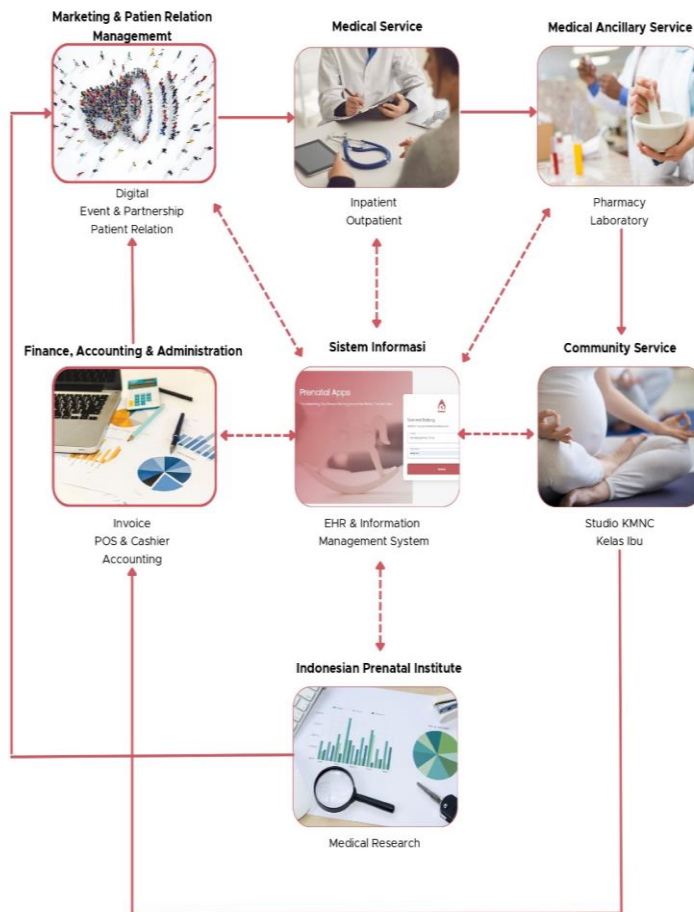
Marketing & Patien Relation Managememt

Digital
Event & Partnership
Patient Relation

Medical Service

Inpatient
Outpatient

Medical Ancillary Service

Pharmacy
Laboratory

Finance, Accounting & Administration

Invoice
POS & Cashier
Accounting

Sistem Informasi

Prenatal Apps

EHR & Information
Management System

Community Service

Studio KMNC
Kelas Ibu

Indonesian Prenatal Institute

Medical Research